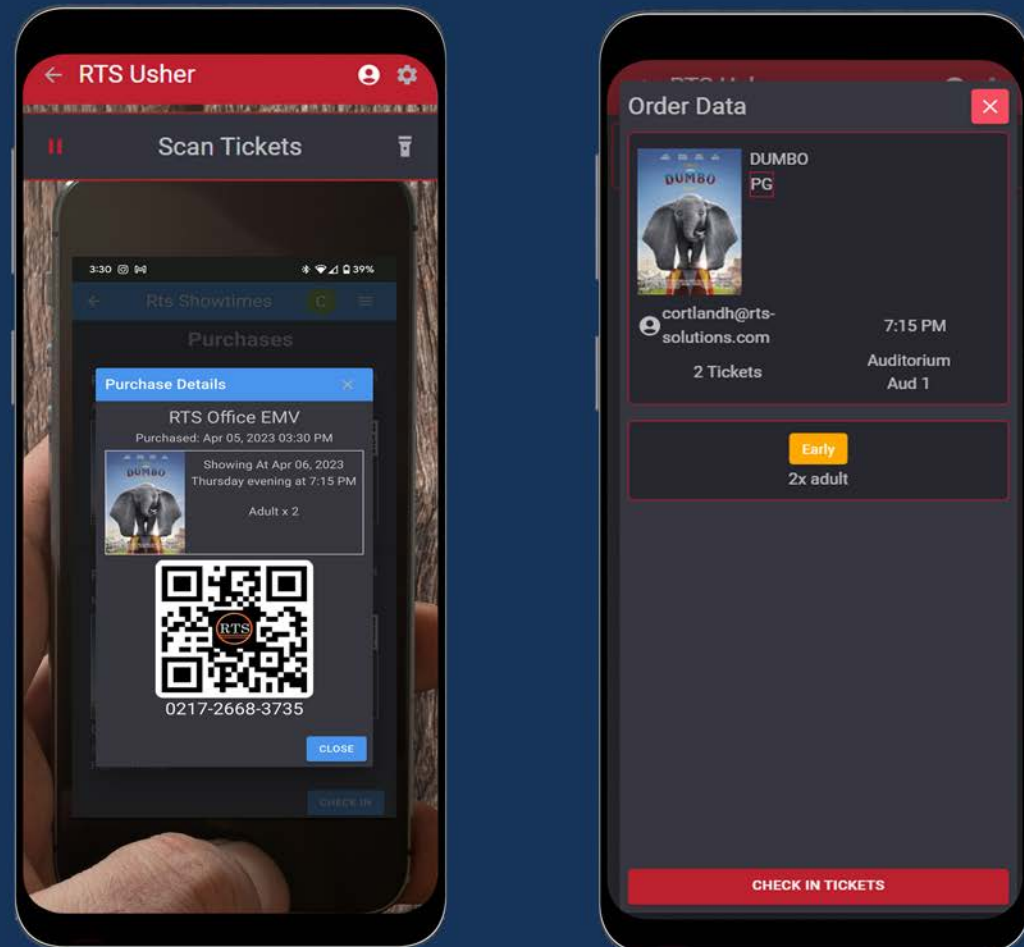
RTS Usher

Scan Tickets

3:30 39%

Rts Showtimes

Purchases

Purchase Details

RTS Office EMV

Purchased: Apr 05, 2023 03:30 PM

DUMBO

Showing At Apr 06, 2023
Thursday evening at 7:15 PM

Adult x 2

RTS

0217-2668-3735

CLOSE

CHECK IN

Order Data

DUMBO

DUMBO

PG

cortlandh@rts-solutions.com

7:15 PM

2 Tickets

Auditorium
Aud 1

Early

2x adult

CHECK IN TICKETS